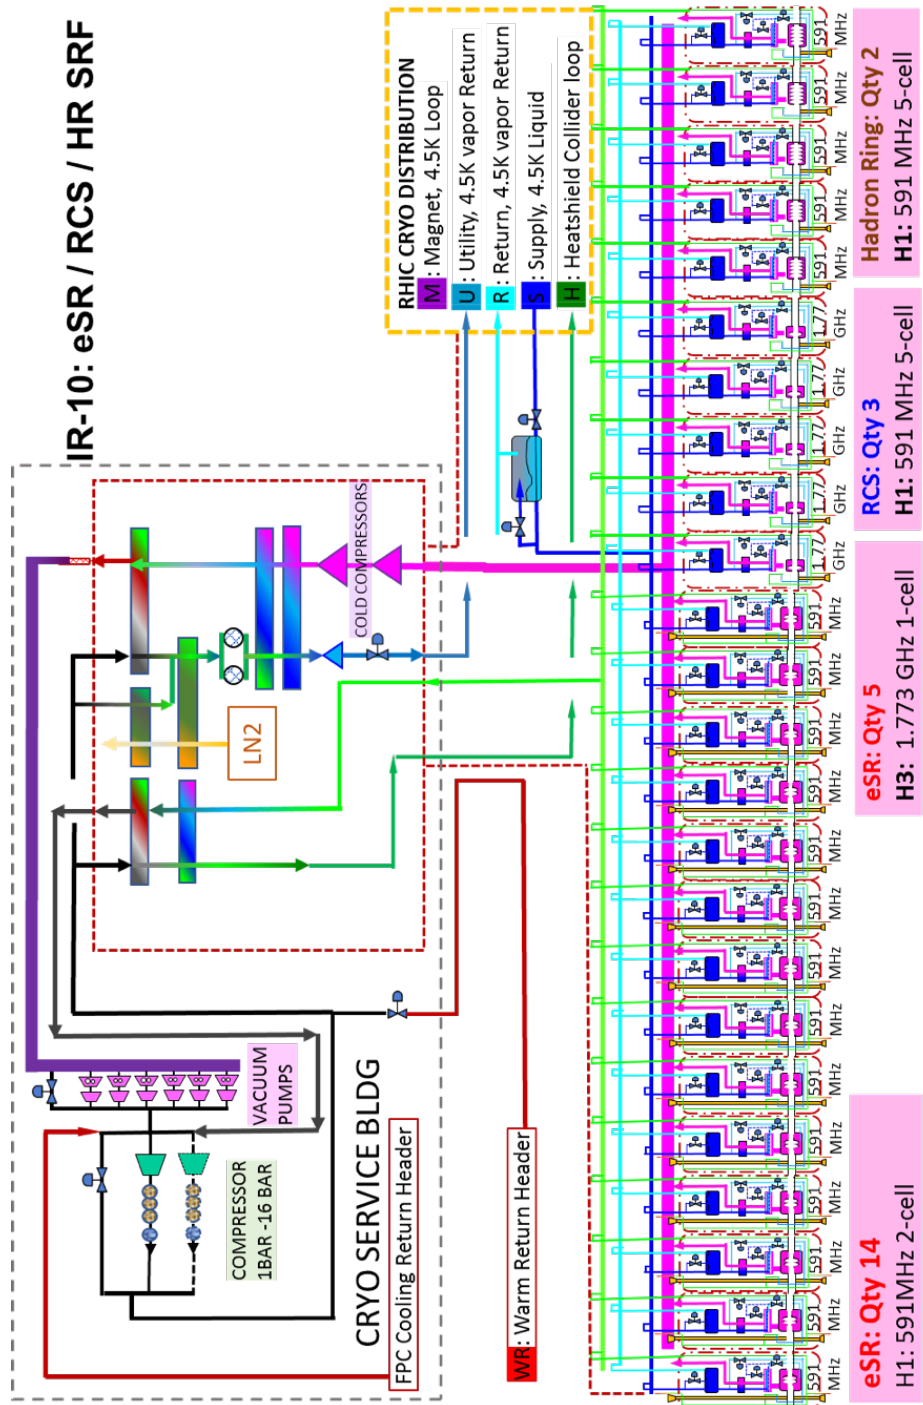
IR-10: eSR / RCS / HR SRF

RHIC CRYO DISTRIBUTION
M: Magnet, 4.5K Loop
U: Utility, 4.5K vapor Return
R: Return, 4.5K vapor Return
S: Supply, 4.5K Liquid
H: Heatshield Collider loop

COLD COMPRESSORS

LN2

VACUUM PUMPS

COMPRESSOR 1BAR -16 BAR

CRYO SERVICE BLDG

FPC Cooling Return Header

WR: Warm Return Header

Hadron Ring: Qty 2
H1: 591 MHz 5-cell

RCS: Qty 3
H1: 591 MHz 5-cell

eSR: Qty 5
H3: 1.773 GHz 1-cell

eSR: Qty 14
H1: 591MHz 2-cell

591 MHz
591 MHz
591 MHz
591 MHz
591 MHz
1.77 GHz
1.77 GHz
1.77 GHz
1.77 GHz
1.77 GHz
591 MHz
591 MHz
591 MHz
591 MHz
591 MHz
591 MHz
591 MHz
591 MHz
591 MHz
591 MHz
591 MHz
591 MHz
591 MHz
591 MHz